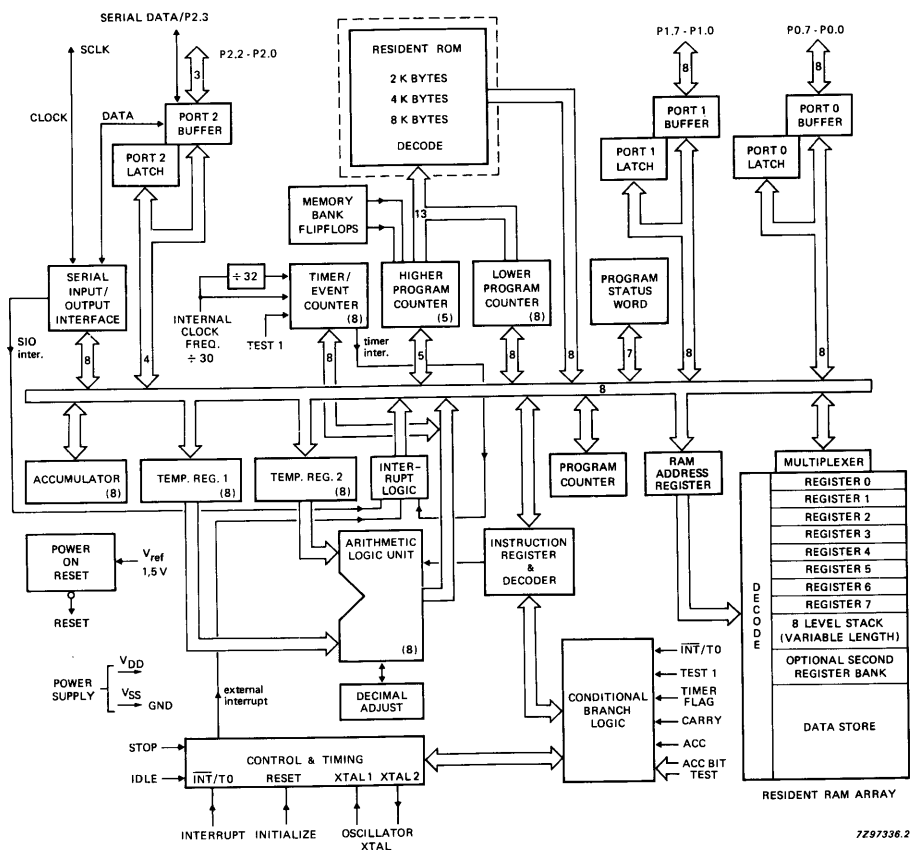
SERIAL DATA/P2.3
SCLK
P2.2 - P2.0
3
CLOCK
DATA
PORT 2 BUFFER
PORT 2 LATCH
RESIDENT ROM
2 K BYTES
4 K BYTES
8 K BYTES
DECODE
P1.7 - P1.0
8
PORT 1 BUFFER
PORT 1 LATCH
P0.7 - P0.0
8
PORT 0 BUFFER
PORT 0 LATCH
MEMORY BANK FLIPFLOPS
13
÷ 32
TIMER/ EVENT COUNTER (8)
HIGHER PROGRAM COUNTER (5)
LOWER PROGRAM COUNTER (8)
PROGRAM STATUS WORD
SERIAL INPUT/ OUTPUT INTERFACE
INTERNAL CLOCK FREQ. ÷ 30
TEST 1
SIO inter.
timer inter.
8
4
8
5
8
8
7
8
8
8
ACCUMULATOR (8)
TEMP. REG. 1 (8)
TEMP. REG. 2 (8)
INTER-RUPT LOGIC
PROGRAM COUNTER
RAM ADDRESS REGISTER
MULTIPLEXER
REGISTER 0
REGISTER 1
REGISTER 2
REGISTER 3
REGISTER 4
REGISTER 5
REGISTER 6
REGISTER 7
8 LEVEL STACK (VARIABLE LENGTH)
OPTIONAL SECOND REGISTER BANK
DATA STORE
DECODE
POWER ON RESET
$V_{ref}$ 1,5 V
RESET
ARITHMETIC LOGIC UNIT (8)
INSTRUCTION REGISTER & DECODER
POWER SUPPLY
$V_{DD}$
$V_{SS}$
GND
external interrupt
DECIMAL ADJUST
CONDITIONAL BRANCH LOGIC
$\overline{INT}$/T0
TEST 1
TIMER FLAG
CARRY
ACC
ACC BIT TEST
STOP
IDLE
CONTROL & TIMING
$\overline{INT}$/T0
RESET
XTAL 1
XTAL 2
INTERRUPT
INITIALIZE
OSCILLATOR XTAL
RESIDENT RAM ARRAY
7Z97336.2